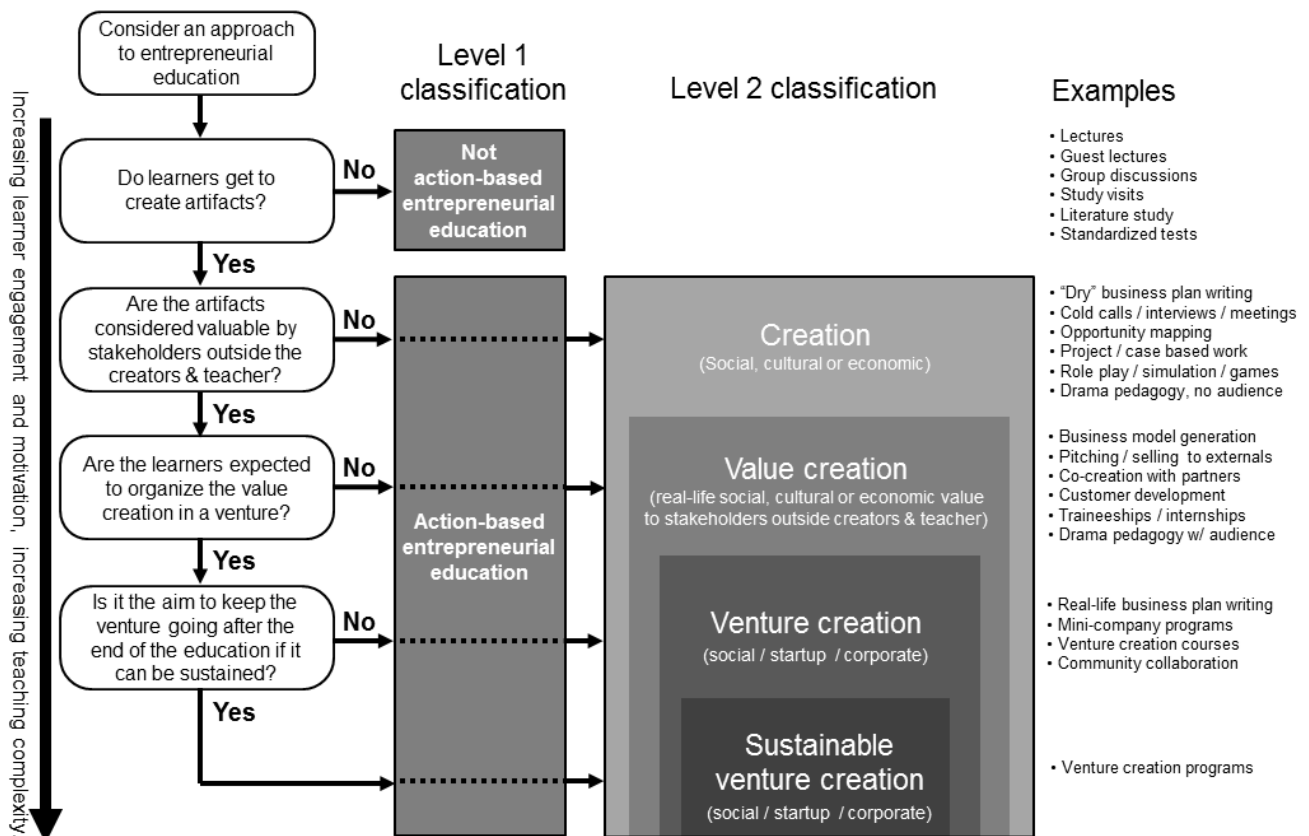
Increasing learner engagement and motivation, increasing teaching complexity

Consider an approach to entrepreneurial education

Level 1 classification

Level 2 classification

Examples

Do learners get to create artifacts?

No

Not action-based entrepreneurial education

• Lectures
• Guest lectures
• Group discussions
• Study visits
• Literature study
• Standardized tests

Yes

Are the artifacts considered valuable by stakeholders outside the creators & teacher?

No

Creation
(Social, cultural or economic)

• "Dry" business plan writing
• Cold calls / interviews / meetings
• Opportunity mapping
• Project / case based work
• Role play / simulation / games
• Drama pedagogy, no audience

Yes

Are the learners expected to organize the value creation in a venture?

No

Value creation
(real-life social, cultural or economic value to stakeholders outside creators & teacher)

• Business model generation
• Pitching / selling to externals
• Co-creation with partners
• Customer development
• Traineeships / internships
• Drama pedagogy w/ audience

Action-based entrepreneurial education

Yes

Is it the aim to keep the venture going after the end of the education if it can be sustained?

No

Venture creation
(social / startup / corporate)

• Real-life business plan writing
• Mini-company programs
• Venture creation courses
• Community collaboration

Yes

Sustainable venture creation
(social / startup / corporate)

• Venture creation programs